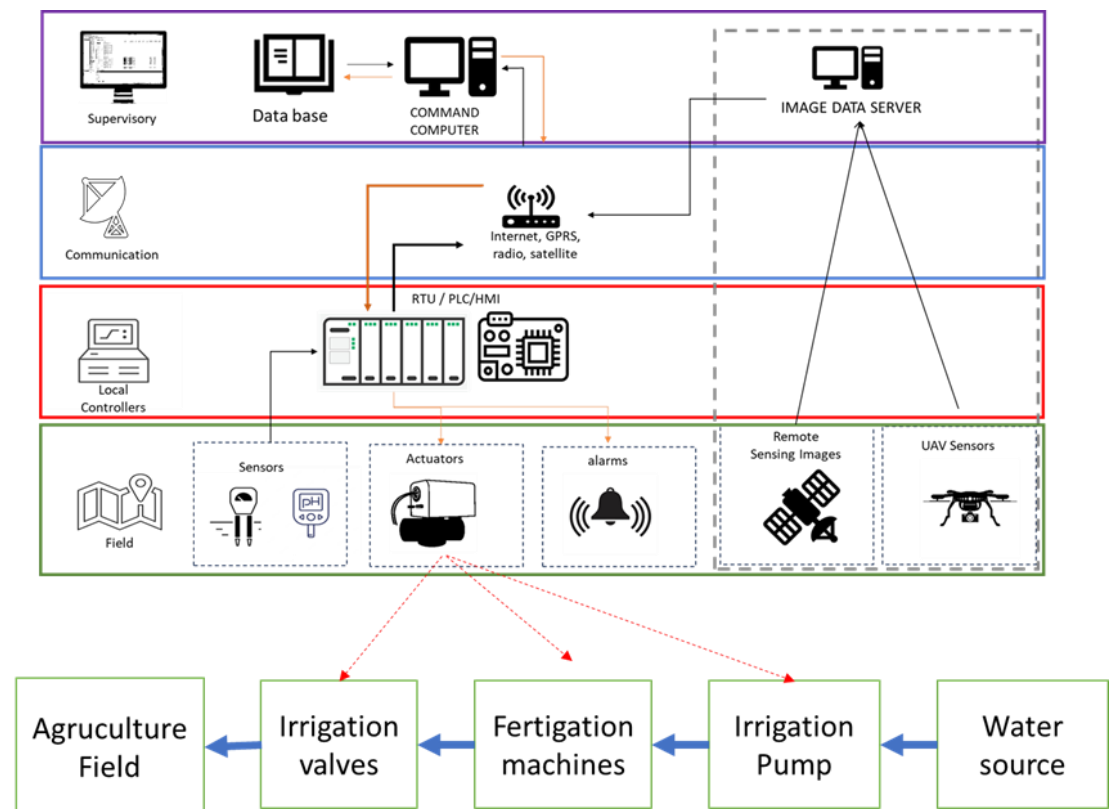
Supervisory

Data base

COMMAND COMPUTER

IMAGE DATA SERVER

Communication

Internet, GPRS, radio, satellite

RTU / PLC/HMI

Local Controllers

Field

Sensors

pH

Actuators

alarms

Remote Sensing Images

UAV Sensors

Agruculture Field

Irrigation valves

Fertigation machines

Irrigation Pump

Water source